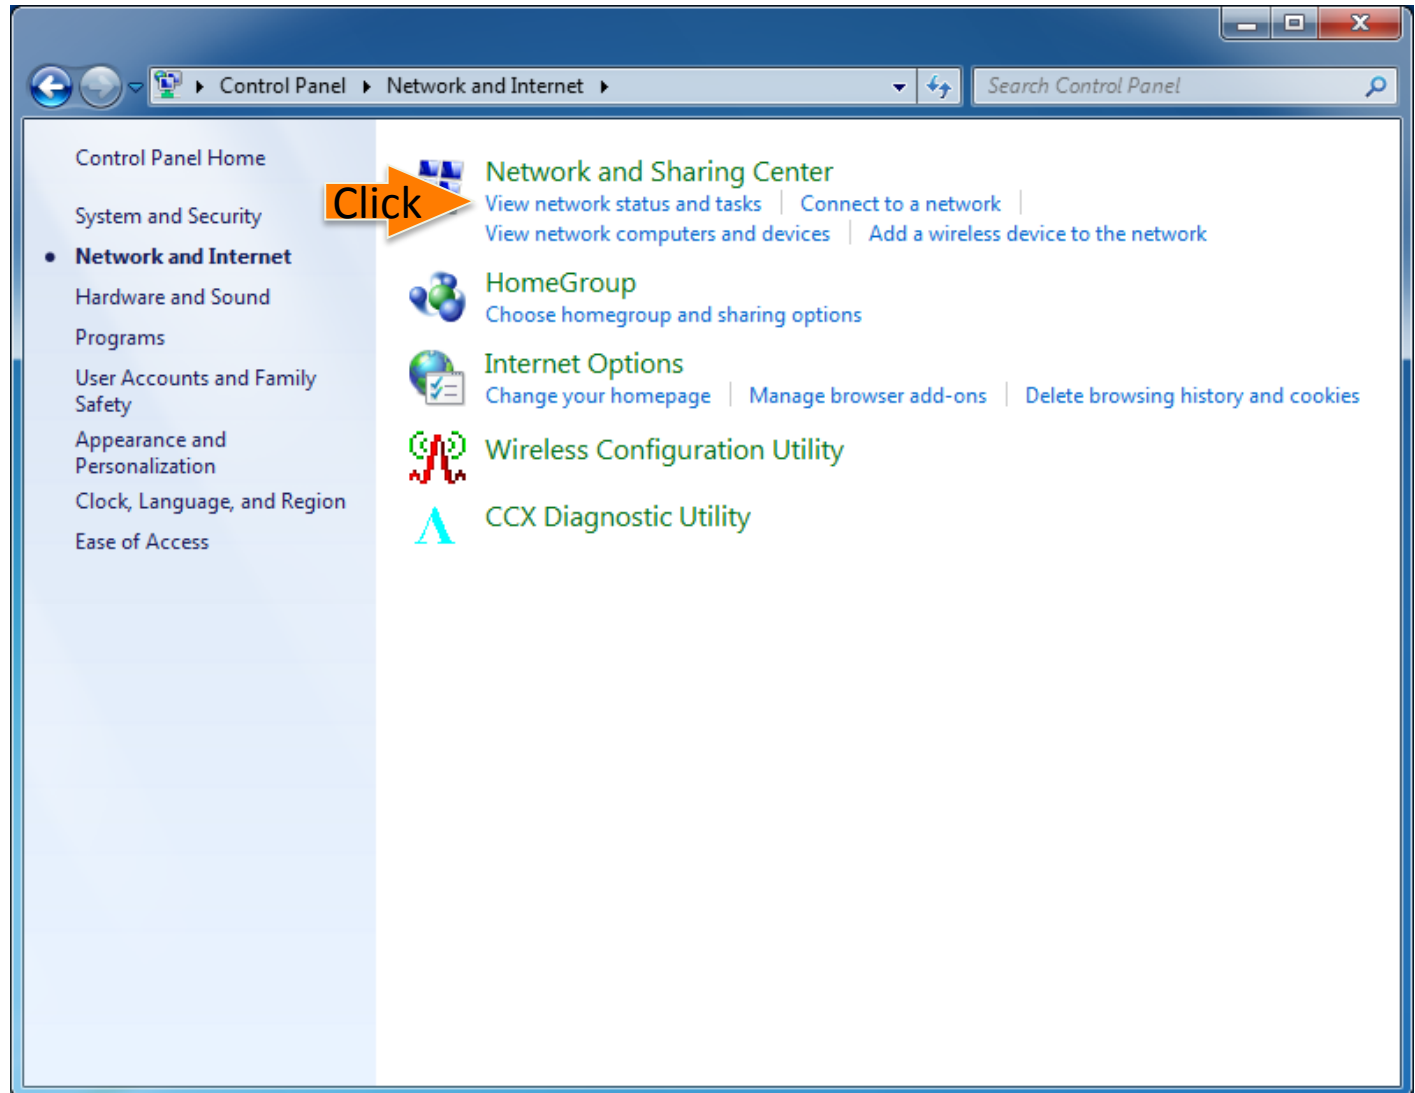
Control Panel ▸ Network and Internet ▸

Search Control Panel

Control Panel Home

System and Security

Network and Internet

Hardware and Sound

Programs

User Accounts and Family Safety

Appearance and Personalization

Clock, Language, and Region

Ease of Access

Click

Network and Sharing Center

View network status and tasks | Connect to a network | View network computers and devices | Add a wireless device to the network

HomeGroup

Choose homegroup and sharing options

Internet Options

Change your homepage | Manage browser add-ons | Delete browsing history and cookies

Wireless Configuration Utility

CCX Diagnostic Utility